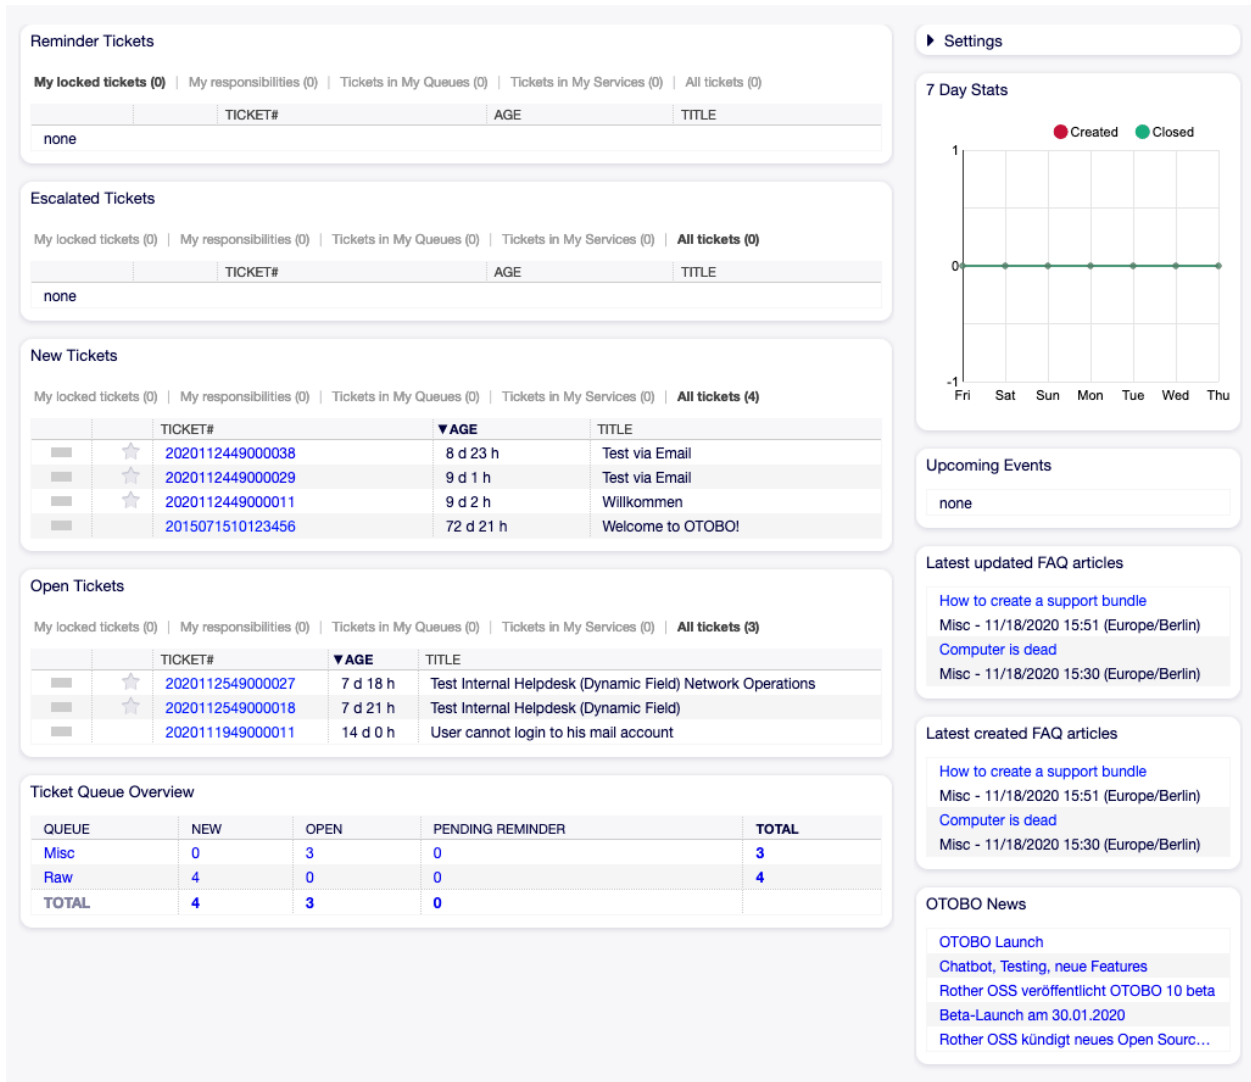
Reminder Tickets

My locked tickets (0) | My responsibilities (0) | Tickets in My Queues (0) | Tickets in My Services (0) | All tickets (0)

| | TICKET# | AGE | TITLE |
|---|---|---|---|
| none | | | |

Escalated Tickets

My locked tickets (0) | My responsibilities (0) | Tickets in My Queues (0) | Tickets in My Services (0) | All tickets (0)

| | TICKET# | AGE | TITLE |
|---|---|---|---|
| none | | | |

New Tickets

My locked tickets (0) | My responsibilities (0) | Tickets in My Queues (0) | Tickets in My Services (0) | All tickets (4)

| | | TICKET# | ▼AGE | TITLE |
|---|---|---|---|---|
| | | 2020112449000038 | 8 d 23 h | Test via Email |
| | | 2020112449000029 | 9 d 1 h | Test via Email |
| | | 2020112449000011 | 9 d 2 h | Willkommen |
| | | 2015071510123456 | 72 d 21 h | Welcome to OTOBO! |

Open Tickets

My locked tickets (0) | My responsibilities (0) | Tickets in My Queues (0) | Tickets in My Services (0) | All tickets (3)

| | | TICKET# | ▼AGE | TITLE |
|---|---|---|---|---|
| | | 2020112549000027 | 7 d 18 h | Test Internal Helpdesk (Dynamic Field) Network Operations |
| | | 2020112549000018 | 7 d 21 h | Test Internal Helpdesk (Dynamic Field) |
| | | 2020111949000011 | 14 d 0 h | User cannot login to his mail account |

Ticket Queue Overview

| QUEUE | NEW | OPEN | PENDING REMINDER | TOTAL |
|---|---|---|---|---|
| Misc | 0 | 3 | 0 | 3 |
| Raw | 4 | 0 | 0 | 4 |
| TOTAL | 4 | 3 | 0 | |

Settings

7 Day Stats

Created Closed

1
0
-1
Fri Sat Sun Mon Tue Wed Thu

Upcoming Events

none

Latest updated FAQ articles

How to create a support bundle
Misc - 11/18/2020 15:51 (Europe/Berlin)
Computer is dead
Misc - 11/18/2020 15:30 (Europe/Berlin)

Latest created FAQ articles

How to create a support bundle
Misc - 11/18/2020 15:51 (Europe/Berlin)
Computer is dead
Misc - 11/18/2020 15:30 (Europe/Berlin)

OTOBO News

OTOBO Launch
Chatbot, Testing, neue Features
Rother OSS veröffentlicht OTOBO 10 beta
Beta-Launch am 30.01.2020
Rother OSS kündigt neues Open Sourc…